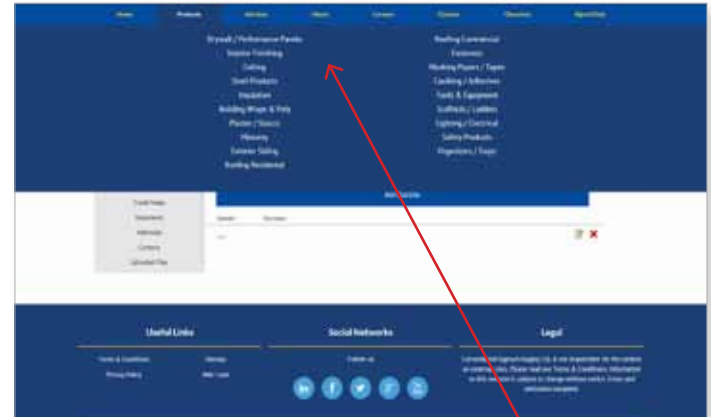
Home Products Articles Hours Careers Classes Directory Agent Hub

Drywall / Performance Panels
Interior Finishing
Ceiling
Steel Products
Insulation
Building Wraps & Poly
Plaster / Stucco
Masonry
Exterior Siding
Roofing Residential

Roofing Commercial
Fasteners
Masking Papers / Tapes
Caulking / Adhesives
Tools & Equipment
Scaffolds / Ladders
Lighting / Electrical
Safety Products
Organizers / Trays

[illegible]
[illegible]
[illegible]
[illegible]
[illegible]

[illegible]

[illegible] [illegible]

Useful Links
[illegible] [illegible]
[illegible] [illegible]

Social Networks
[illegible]

Legal
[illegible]